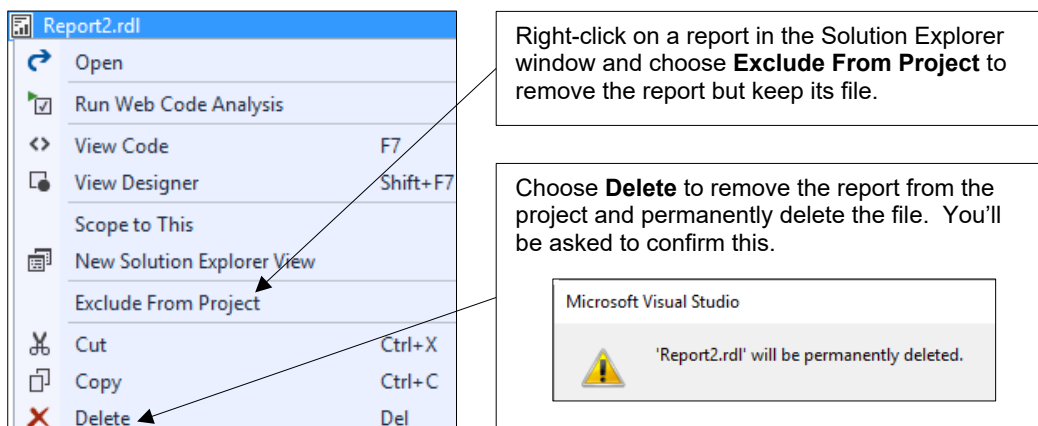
Report2.rdl

Open

Run Web Code Analysis

View Code F7

View Designer Shift+F7

Scope to This

New Solution Explorer View

Exclude From Project

Cut Ctrl+X

Copy Ctrl+C

Delete Del

Right-click on a report in the Solution Explorer window and choose **Exclude From Project** to remove the report but keep its file.

Choose **Delete** to remove the report from the project and permanently delete the file. You'll be asked to confirm this.

Microsoft Visual Studio

'Report2.rdl' will be permanently deleted.